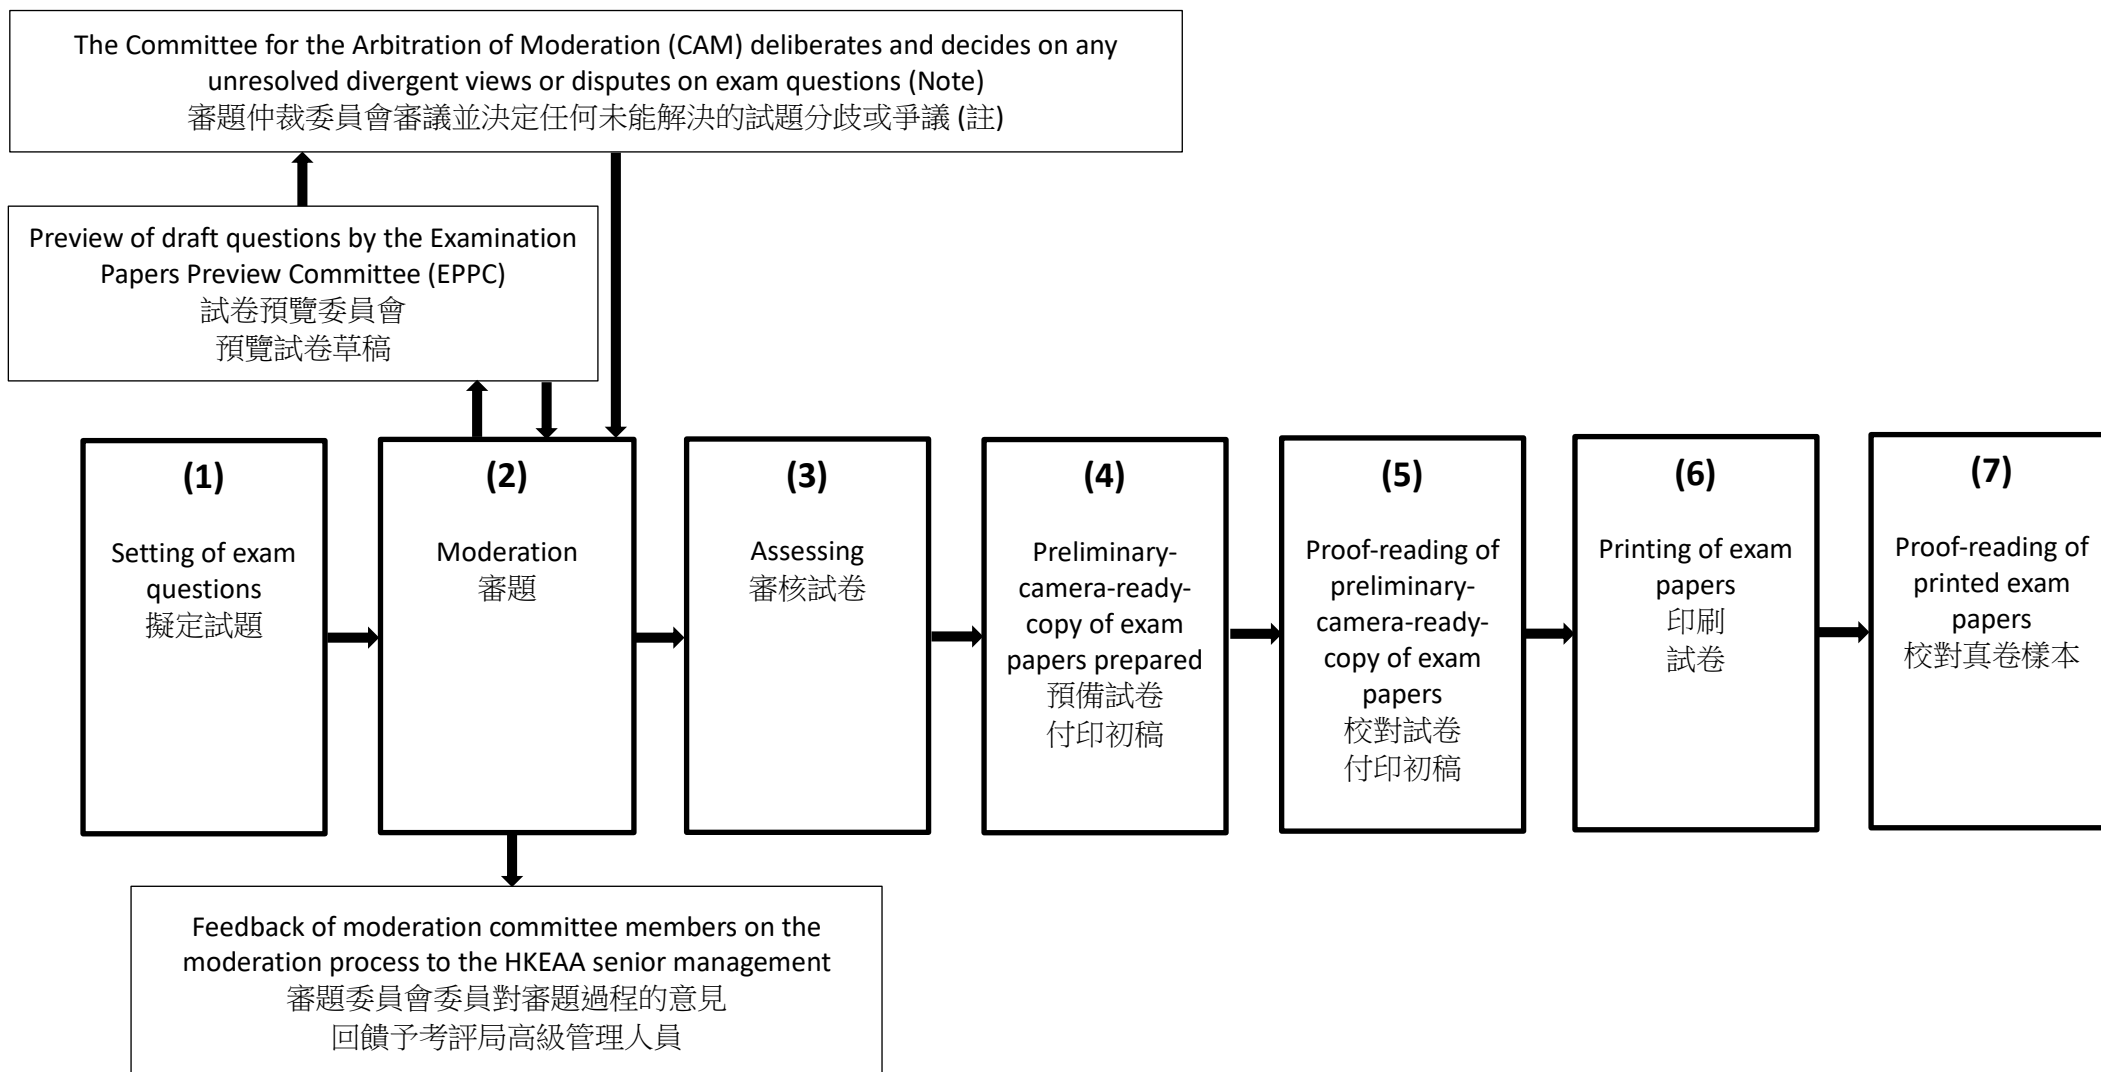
The Committee for the Arbitration of Moderation (CAM) deliberates and decides on any unresolved divergent views or disputes on exam questions (Note)
審題仲裁委員會審議並決定任何未能解決的試題分歧或爭議 (註)

Preview of draft questions by the Examination Papers Preview Committee (EPPC)
試卷預覽委員會
預覽試卷草稿

(1)
Setting of exam questions
擬定試題

(2)
Moderation
審題

(3)
Assessing
審核試卷

(4)
Preliminary-camera-ready-copy of exam papers prepared
預備試卷
付印初稿

(5)
Proof-reading of preliminary-camera-ready-copy of exam papers
校對試卷
付印初稿

(6)
Printing of exam papers
印刷
試卷

(7)
Proof-reading of printed exam papers
校對真卷樣本

Feedback of moderation committee members on the moderation process to the HKEAA senior management
審題委員會委員對審題過程的意見
回饋予考評局高級管理人員